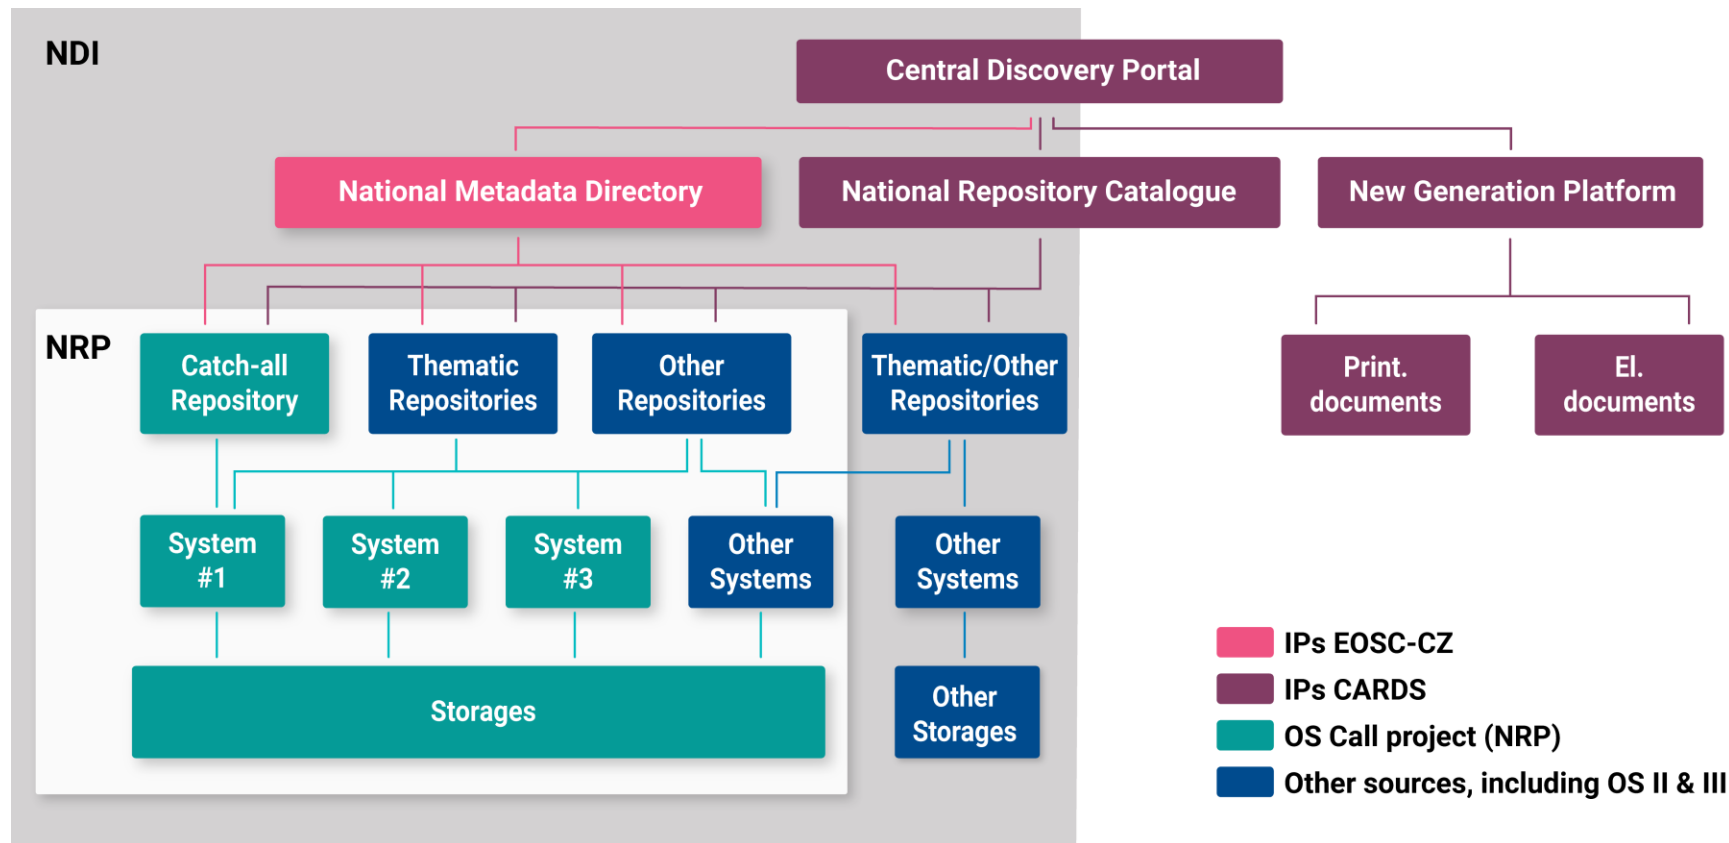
NDI

Central Discovery Portal

National Metadata Directory

National Repository Catalogue

New Generation Platform

NRP

Catch-all Repository

Thematic Repositories

Other Repositories

Thematic/Other Repositories

Print. documents

El. documents

System #1

System #2

System #3

Other Systems

Other Systems

Storages

Other Storages

IPs EOSC-CZ
IPs CARDS
OS Call project (NRP)
Other sources, including OS II & III